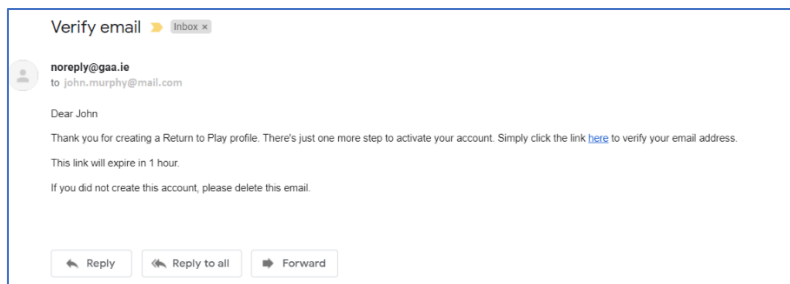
Verify email Inbox ×

noreply@gaa.ie
to john.murphy@mail.com

Dear John

Thank you for creating a Return to Play profile. There's just one more step to activate your account. Simply click the link here to verify your email address.

This link will expire in 1 hour.

If you did not create this account, please delete this email.

Reply Reply to all Forward